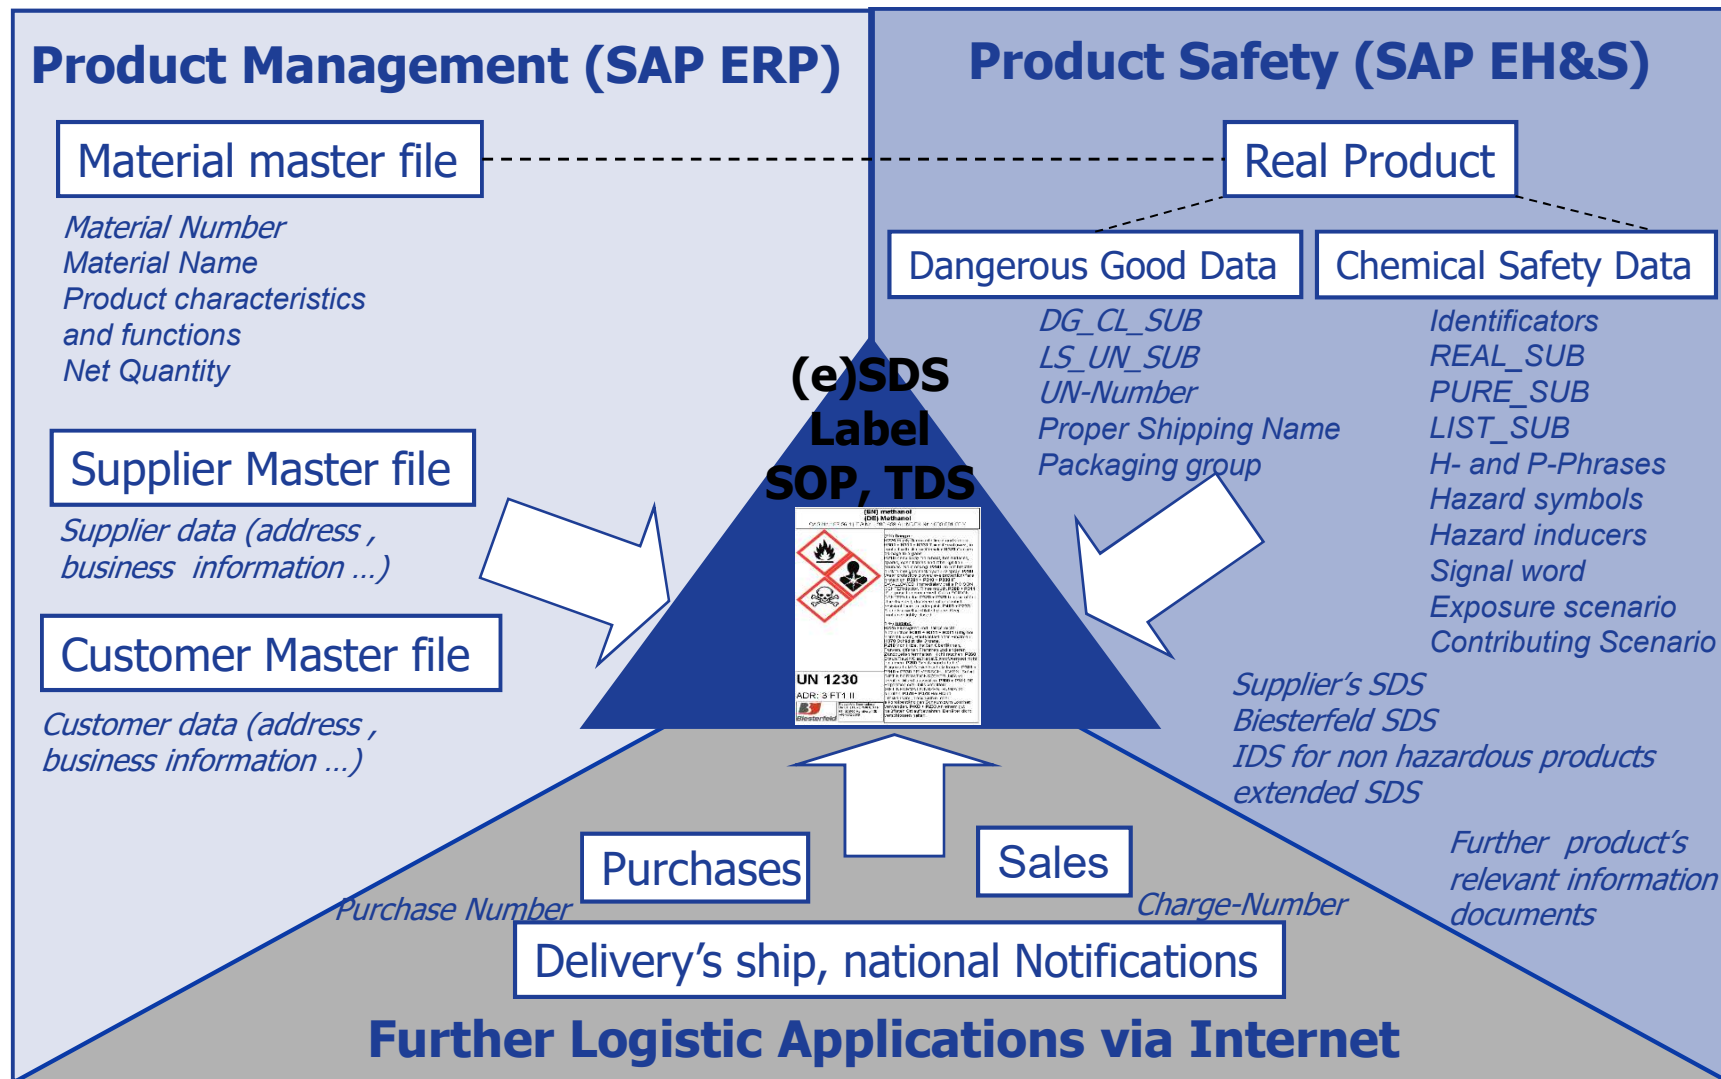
Product Management (SAP ERP)

Product Safety (SAP EH&S)

Material master file

Material Number
Material Name
Product characteristics and functions
Net Quantity

Real Product

Dangerous Good Data

Chemical Safety Data

DG_CL_SUB
LS_UN_SUB
UN-Number
Proper Shipping Name
Packaging group

Identificators
REAL_SUB
PURE_SUB
LIST_SUB
H- and P-Phrases
Hazard symbols
Hazard inducers
Signal word
Exposure scenario
Contributing Scenario

(e)SDS
Label
SOP, TDS

(EN) methanol
(DE) Methanol

UN 1230
ADR: 3 FT1 II
Biesterfeld

Supplier Master file

Supplier data (address , business information …)

Customer Master file

Customer data (address , business information …)

Supplier's SDS
Biesterfeld SDS
IDS for non hazardous products
extended SDS

Further product's relevant information documents

Purchases

Sales

Purchase Number

Charge-Number

Delivery's ship, national Notifications

Further Logistic Applications via Internet